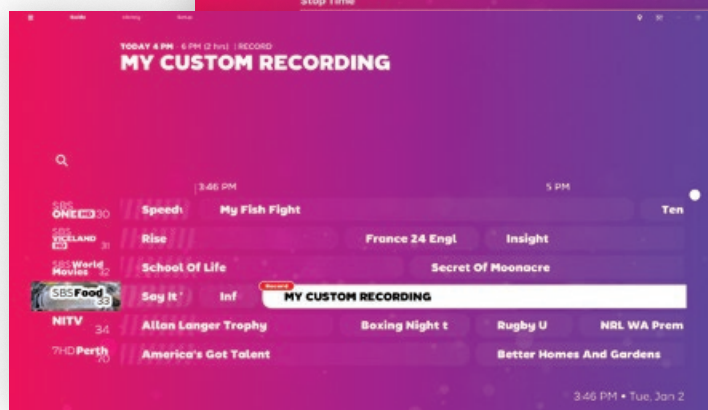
Guide Library Setup

Stop Time

TODAY 4 PM · 6 PM (2 hrs) | RECORD
MY CUSTOM RECORDING

3:46 PM
5 PM

SBS ONE HD 30 Speed My Fish Fight Ten
SBS VICELAND HD 31 Rise France 24 Engl Insight
SBS World Movies 32 School Of Life Secret Of Moonacre
SBS Food 33 Say It Inf Record MY CUSTOM RECORDING
NITV 34 Allan Langer Trophy Boxing Night t Rugby U NRL WA Prem
7HD Perth 70 America's Got Talent Better Homes And Gardens

3:46 PM • Tue, Jan 2